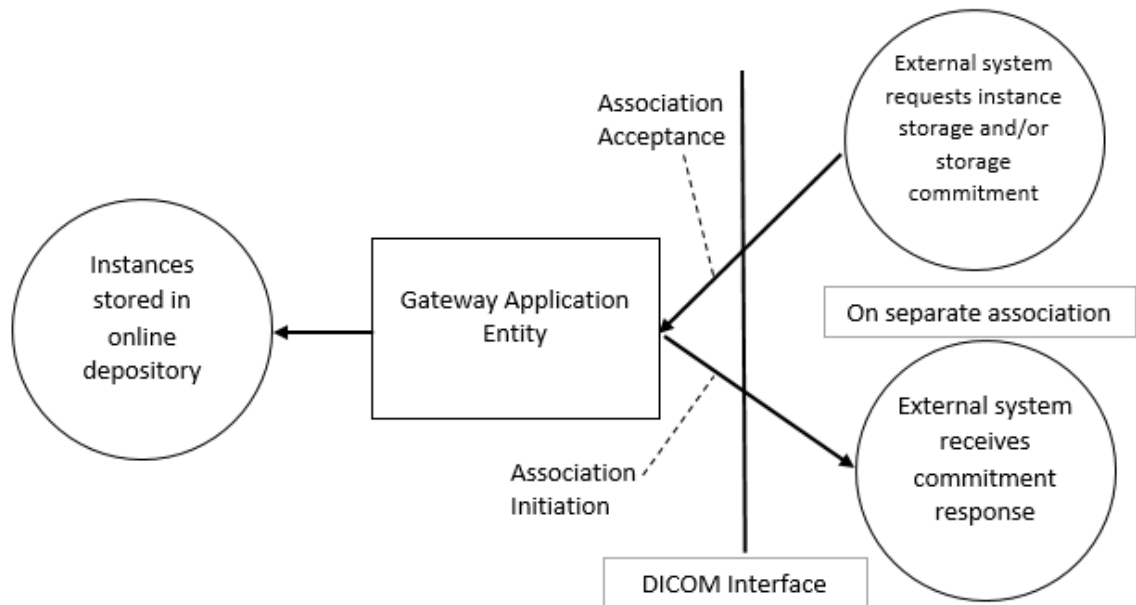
Association Acceptance

External system requests instance storage and/or storage commitment

Instances stored in online depository

Gateway Application Entity

On separate association

External system receives commitment response

Association Initiation

DICOM Interface